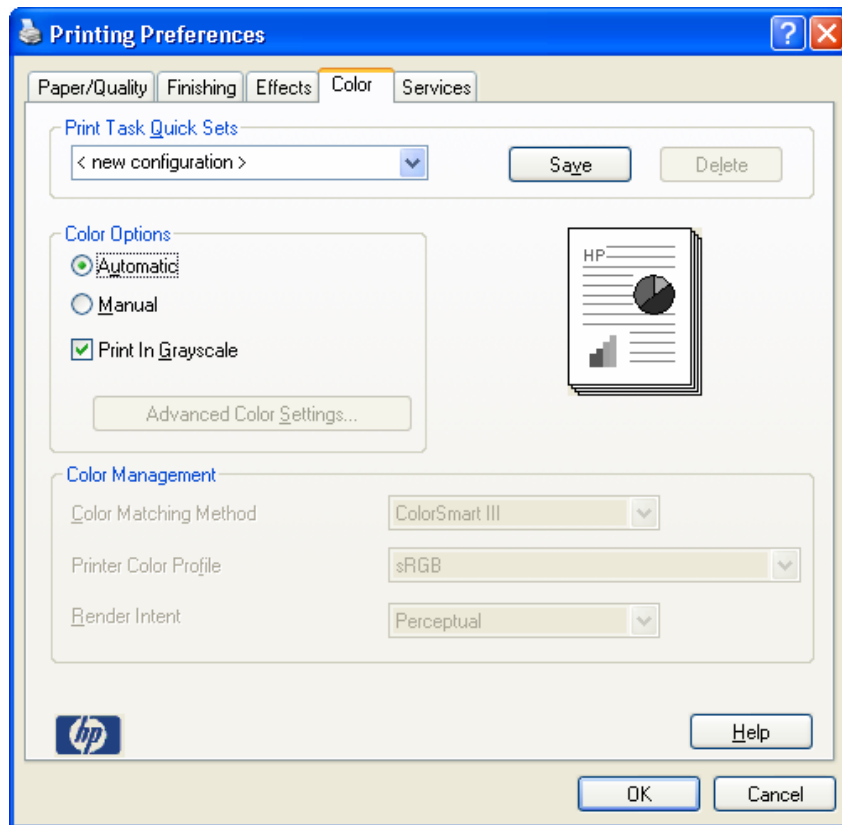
Printing Preferences

?

Paper/Quality
Finishing
Effects
Color
Services

Print Task Quick Sets
< new configuration >
Save
Delete

Color Options
Automatic
Manual
Print In Grayscale
Advanced Color Settings...

HP

Color Management
Color Matching Method
ColorSmart III
Printer Color Profile
sRGB
Render Intent
Perceptual

hp

Help

OK
Cancel